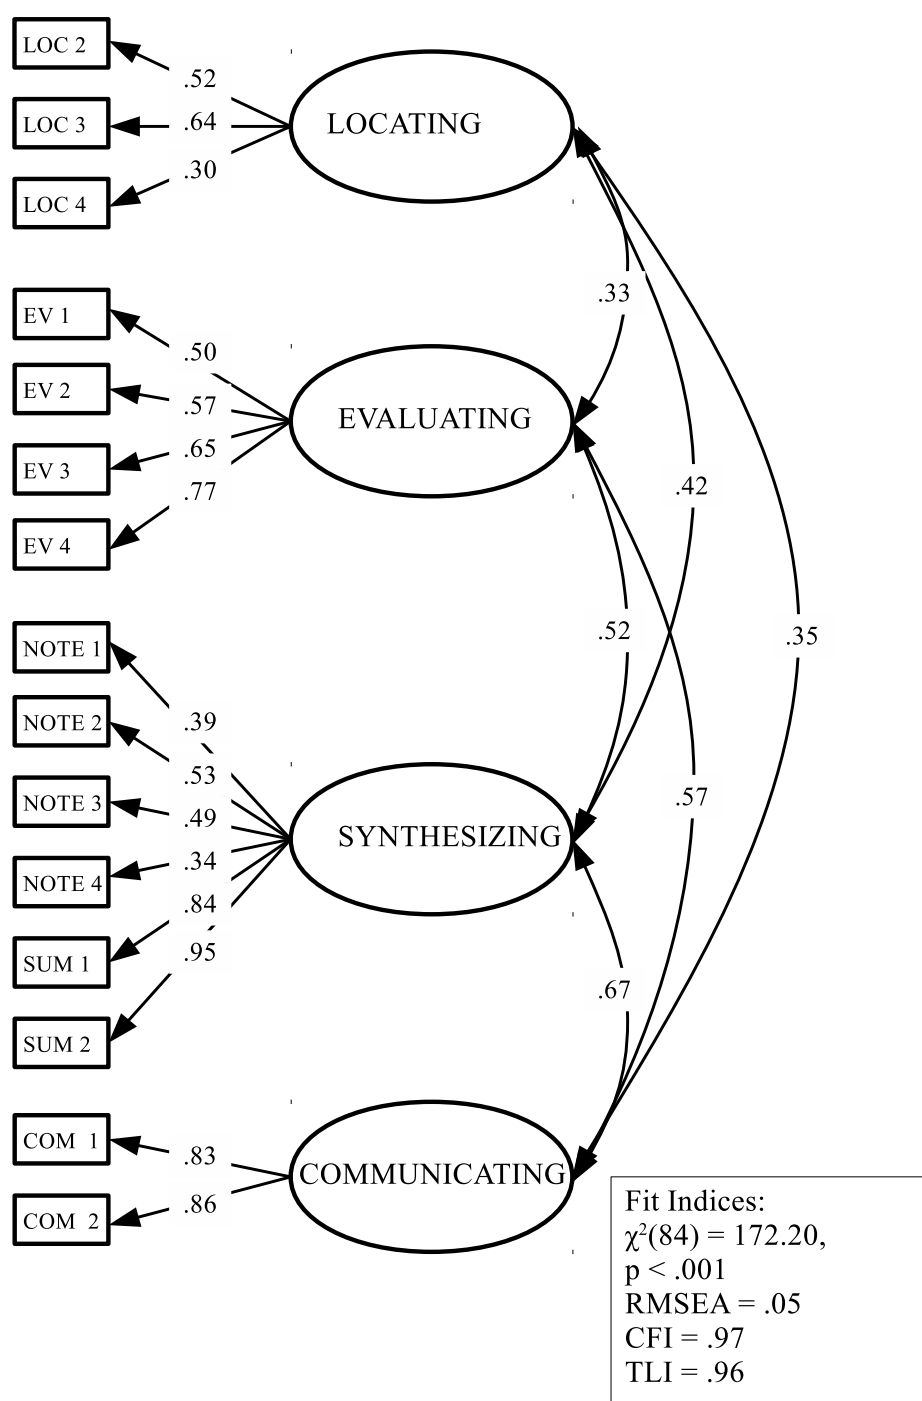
LOC 2
LOC 3
LOC 4
.52
.64
.30
LOCATING

EV 1
EV 2
EV 3
EV 4
.50
.57
.65
.77
EVALUATING

NOTE 1
NOTE 2
NOTE 3
NOTE 4
SUM 1
SUM 2
.39
.53
.49
.34
.84
.95
SYNTHESIZING

COM 1
COM 2
.83
.86
COMMUNICATING

.33
.42
.35
.52
.57
.67

Fit Indices:
$\chi^2(84) = 172.20$,
p < .001
RMSEA = .05
CFI = .97
TLI = .96